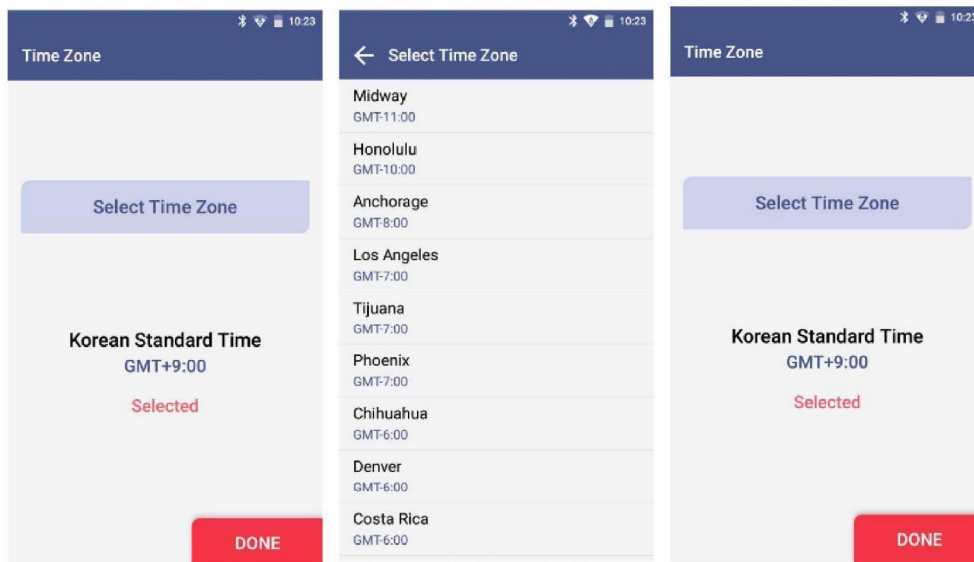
10:23

Time Zone

Select Time Zone

Korean Standard Time
GMT+9:00

Selected

DONE

10:23

← Select Time Zone

Midway
GMT-11:00

Honolulu
GMT-10:00

Anchorage
GMT-8:00

Los Angeles
GMT-7:00

Tijuana
GMT-7:00

Phoenix
GMT-7:00

Chihuahua
GMT-6:00

Denver
GMT-6:00

Costa Rica
GMT-6:00

10:2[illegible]

Time Zone

Select Time Zone

Korean Standard Time
GMT+9:00

Selected

DONE